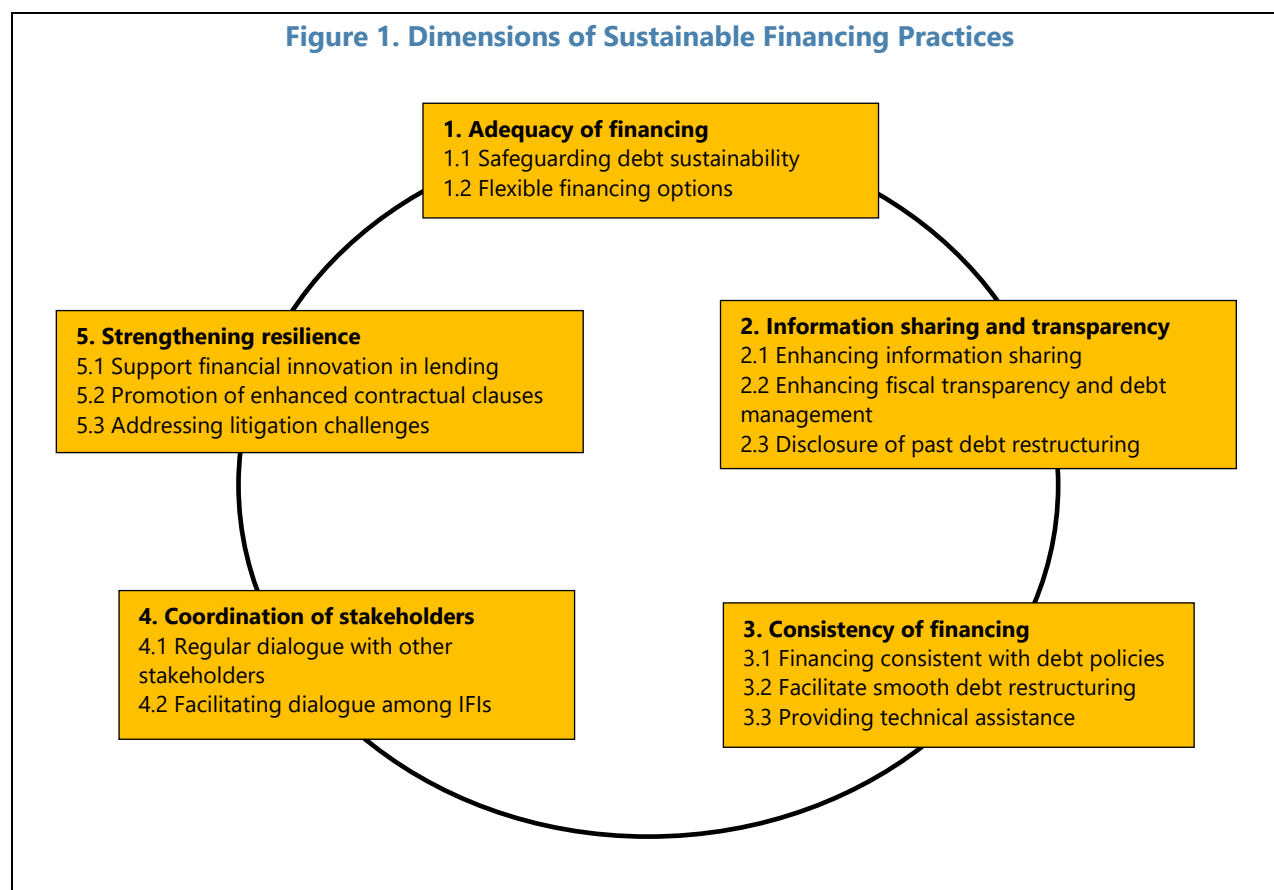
Figure 1. Dimensions of Sustainable Financing Practices

1. Adequacy of financing
1.1 Safeguarding debt sustainability
1.2 Flexible financing options

2. Information sharing and transparency
2.1 Enhancing information sharing
2.2 Enhancing fiscal transparency and debt management
2.3 Disclosure of past debt restructuring

3. Consistency of financing
3.1 Financing consistent with debt policies
3.2 Facilitate smooth debt restructuring
3.3 Providing technical assistance

4. Coordination of stakeholders
4.1 Regular dialogue with other stakeholders
4.2 Facilitating dialogue among IFIs

5. Strengthening resilience
5.1 Support financial innovation in lending
5.2 Promotion of enhanced contractual clauses
5.3 Addressing litigation challenges